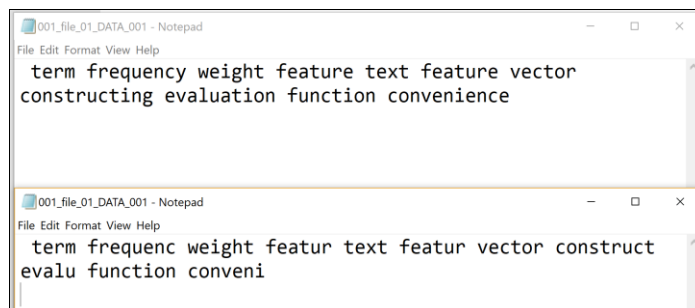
001_file_01_DATA_001 - Notepad
File Edit Format View Help
term frequency weight feature text feature vector constructing evaluation function convenience

001_file_01_DATA_001 - Notepad
File Edit Format View Help
term frequenc weight featur text featur vector construct evalu function conveni